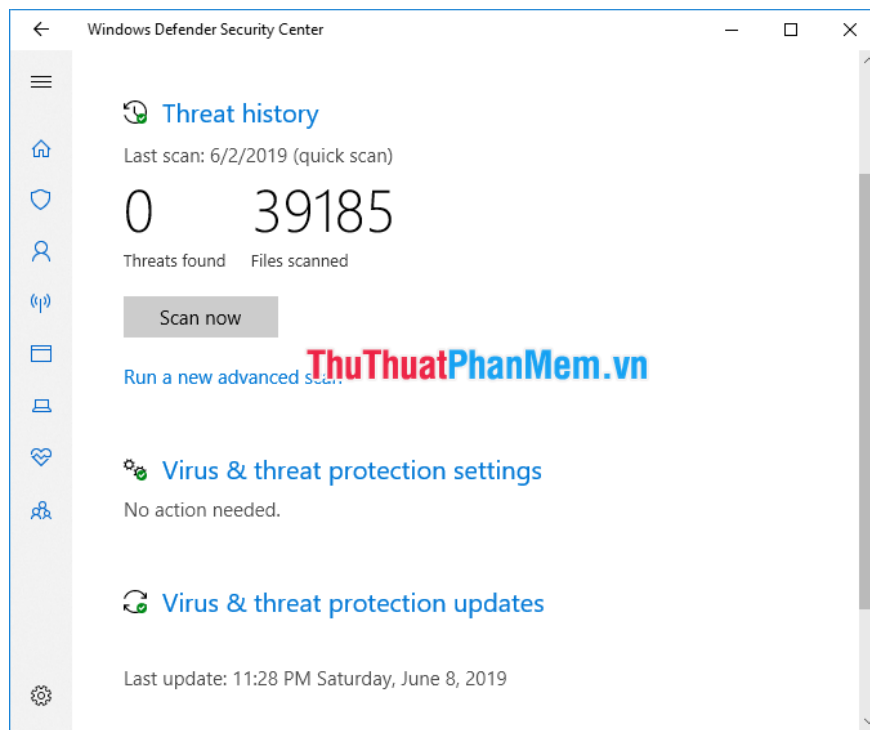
Windows Defender Security Center

Threat history

Last scan: 6/2/2019 (quick scan)

0
Threats found

39185
Files scanned

Scan now

Run a new advanced sc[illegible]

ThuThuatPhanMem.vn

Virus & threat protection settings

No action needed.

Virus & threat protection updates

Last update: 11:28 PM Saturday, June 8, 2019